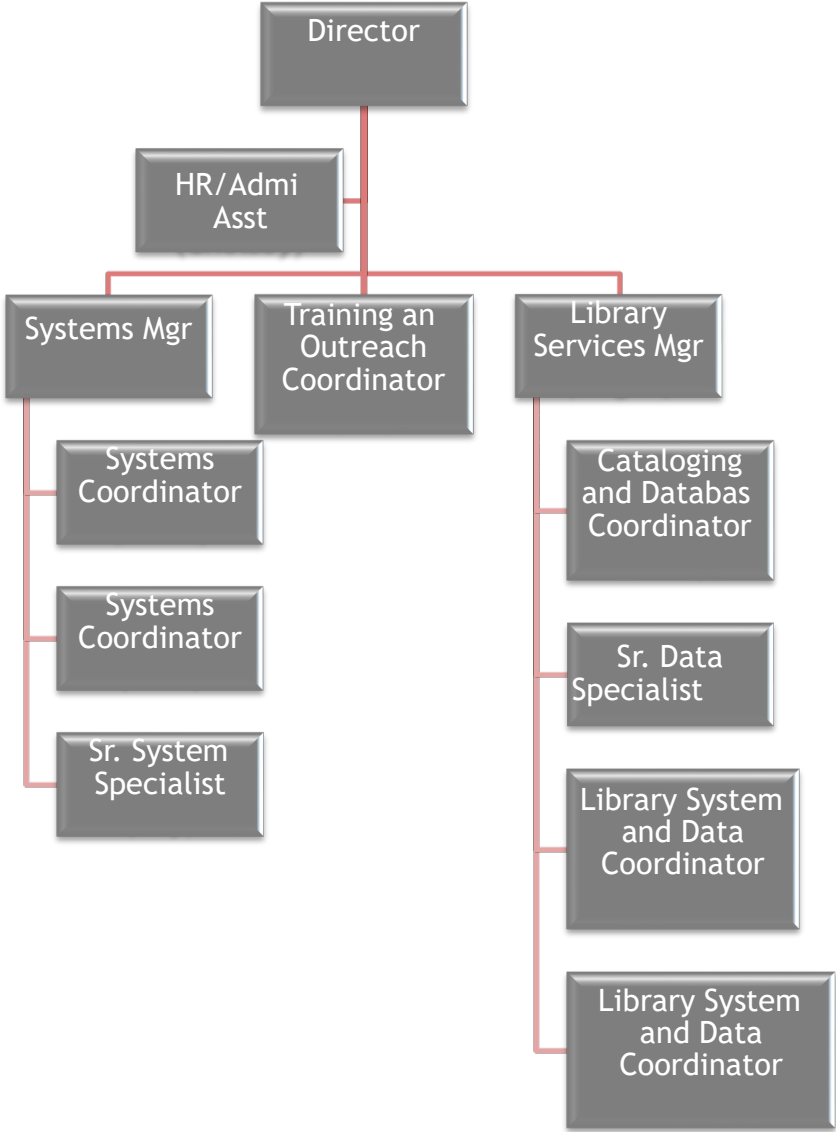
Director

HR/Admi Asst

Systems Mgr

Training an Outreach Coordinator

Library Services Mgr

Systems Coordinator

Systems Coordinator

Sr. System Specialist

Cataloging and Databas Coordinator

Sr. Data Specialist

Library System and Data Coordinator

Library System and Data Coordinator